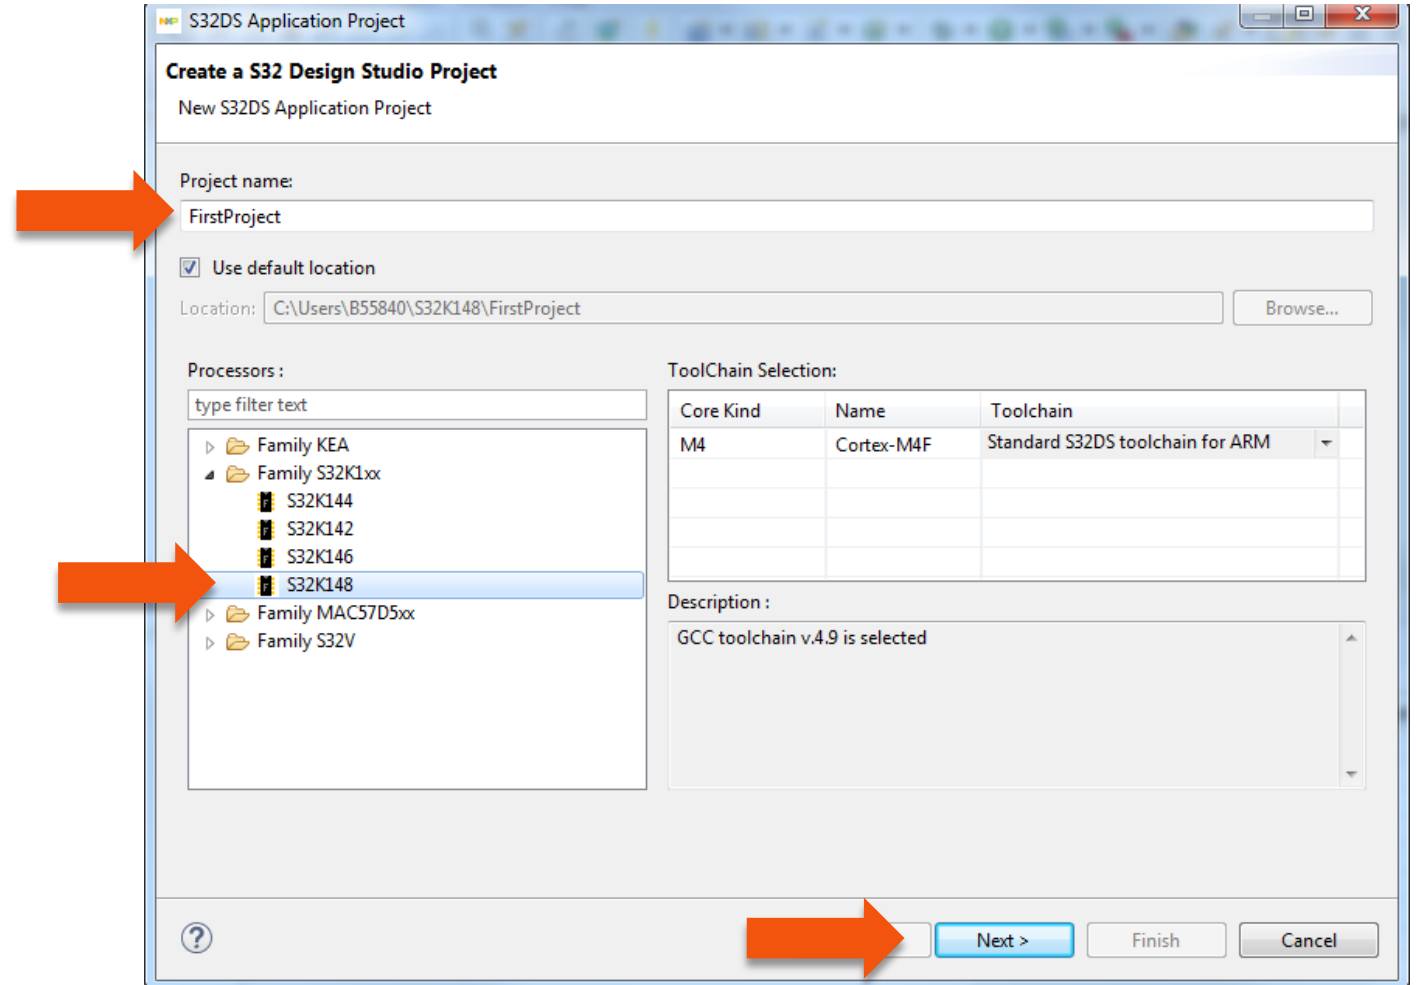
S32DS Application Project

Create a S32 Design Studio Project

New S32DS Application Project

Project name:

FirstProject

Use default location

Location: C:\Users\B55840\S32K148\FirstProject

Browse...

Processors :

type filter text

Family KEA
Family S32K1xx
S32K144
S32K142
S32K146
S32K148
Family MAC57D5xx
Family S32V

ToolChain Selection:

| Core Kind | Name | Toolchain |
|---|---|---|
| M4 | Cortex-M4F | Standard S32DS toolchain for ARM |

Description :

GCC toolchain v.4.9 is selected

Next >

Finish

Cancel